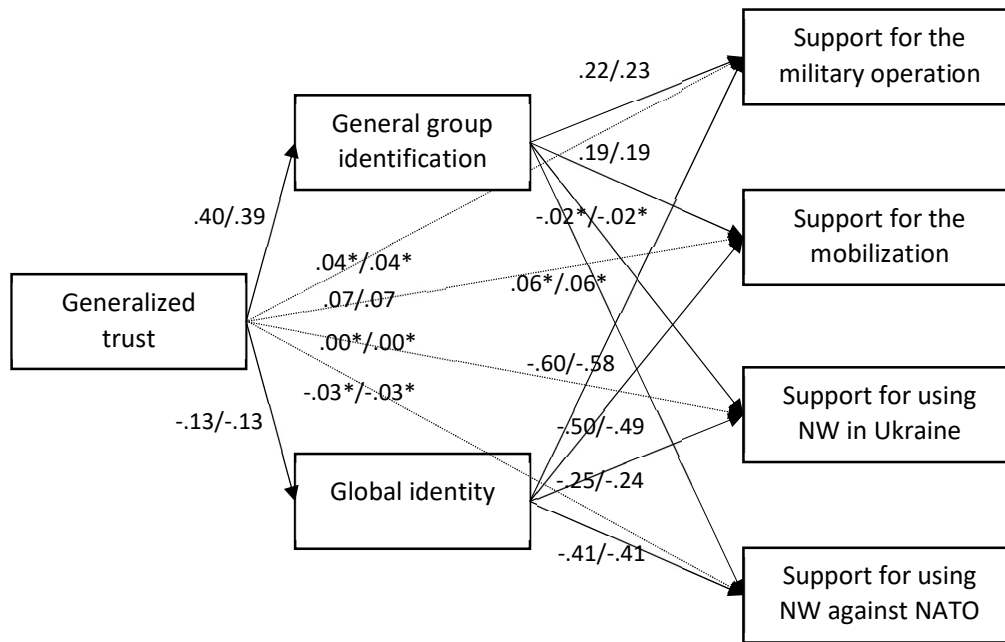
Support for the military operation

General group identification

.22/.23

.19/.19

Support for the mobilization

.40/.39

-.02*/-.02*

.04*/.04*

Generalized trust

.07/.07

.06*/.06*

.00*/.00*

-.60/-.58

-.03*/-.03*

Support for using NW in Ukraine

-.13/-.13

-.50/-.49

Global identity

-.25/-.24

-.41/-.41

Support for using NW against NATO